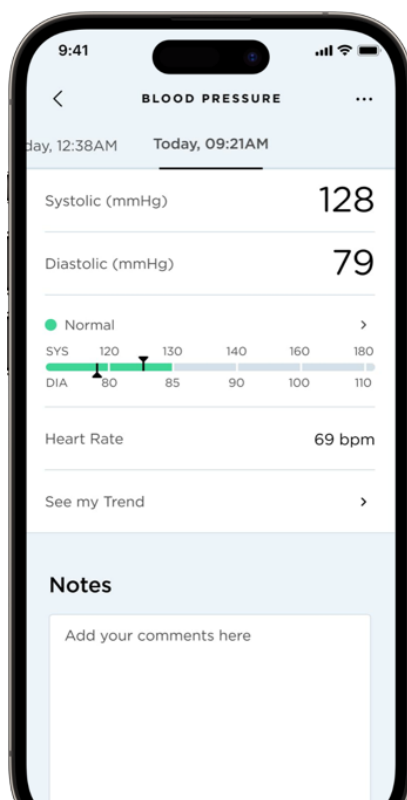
9:41

<

BLOOD PRESSURE

...

day, 12:38AM

Today, 09:21AM

Systolic (mmHg)

128

Diastolic (mmHg)

79

Normal

>

SYS 120 130 140 160 180

DIA 80 85 90 100 110

Heart Rate

69 bpm

See my Trend

>

Notes

Add your comments here